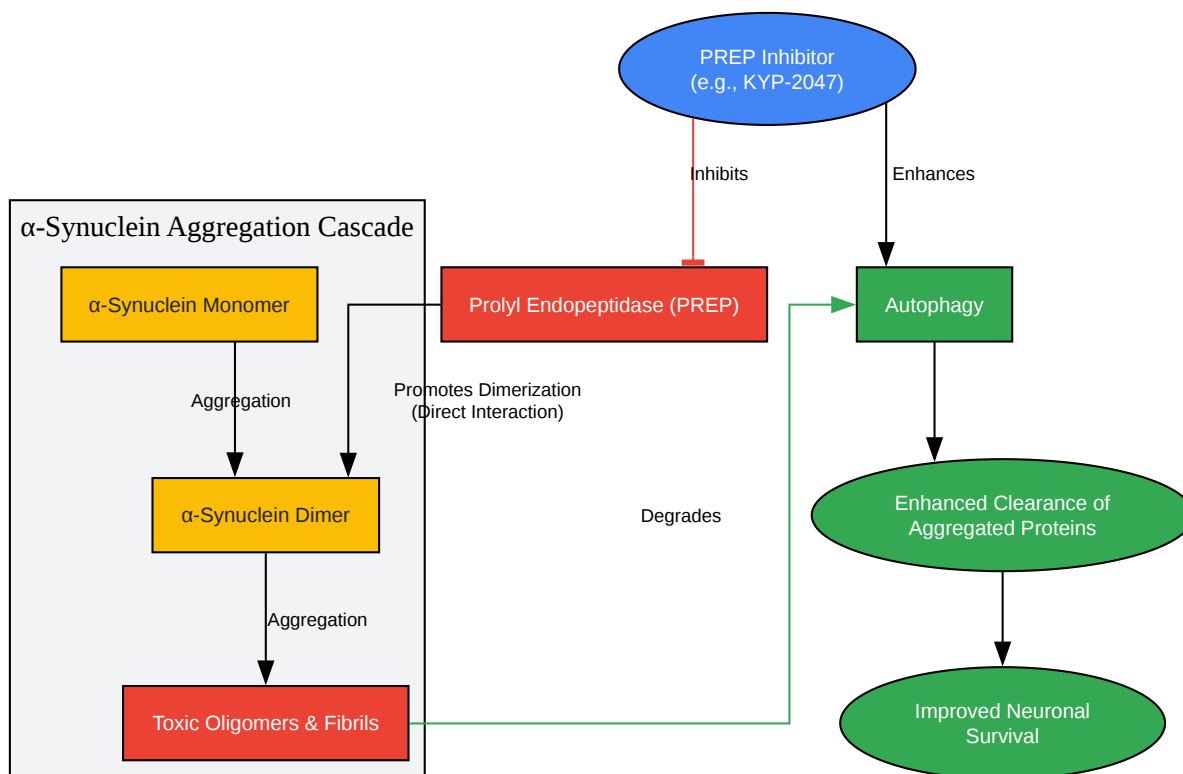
PREP Inhibitor
(e.g., KYP-2047)

Inhibits

Enhances

α-Synuclein Aggregation Cascade

α-Synuclein Monomer

Prolyl Endopeptidase (PREP)

Autophagy

Aggregation

Promotes Dimerization
(Direct Interaction)

α-Synuclein Dimer

Degrades

Enhanced Clearance of
Aggregated Proteins

Aggregation

Toxic Oligomers & Fibrils

Improved Neuronal
Survival